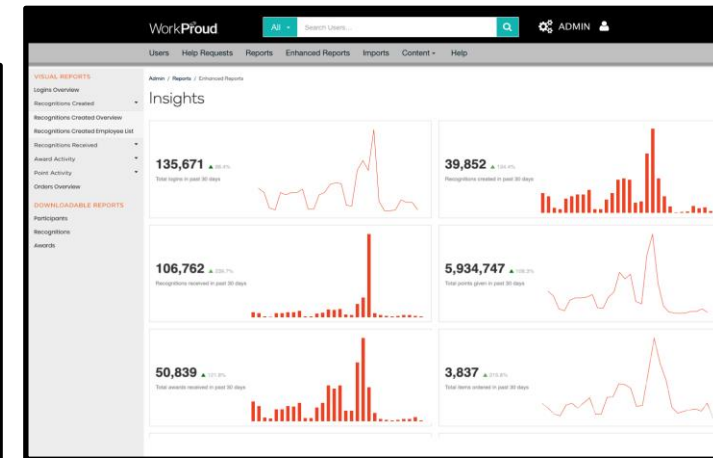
WorkProud

All ▾ Search Users...

ADMIN

Users Help Requests Reports Enhanced Reports Imports Content ▾ Help

VISUAL REPORTS
Logins Overview
Recognitions Created ▾
Recognitions Created Overview
Recognitions Created Employee List
Recognitions Received ▾
Award Activity ▾
Point Activity ▾
Orders Overview

DOWNLOADABLE REPORTS
Participants
Recognitions
Awards

Admin / Reports / Enhanced Reports

Insights

135,671 ▲ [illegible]
Total logins in past 30 days

39,852 ▲ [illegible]
Recognitions created in past 30 days

106,762 ▲ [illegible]
Recognitions received in past 30 days

5,934,747 ▲ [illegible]
Total points given in past 30 days

50,839 ▲ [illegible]
Total awards received in past 30 days

3,837 ▲ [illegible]
Total items ordered in past 30 days